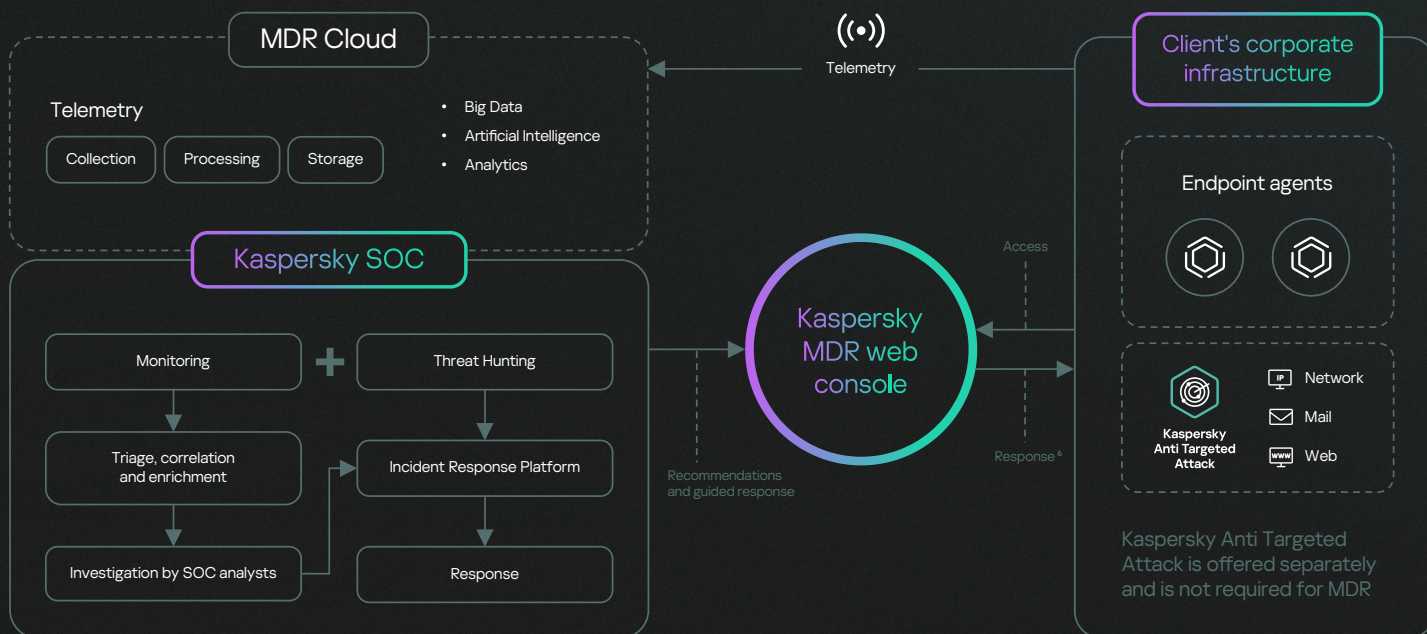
MDR Cloud

Telemetry

Collection

Processing

Storage

• Big Data
• Artificial Intelligence
• Analytics

Telemetry

Client's corporate infrastructure

Endpoint agents

Kaspersky SOC

Monitoring

Threat Hunting

Triage, correlation and enrichment

Incident Response Platform

Investigation by SOC analysts

Response

Recommendations and guided response

Kaspersky MDR web console

Access

Response $^6$

Kaspersky Anti Targeted Attack

IP Network

Mail

www Web

Kaspersky Anti Targeted Attack is offered separately and is not required for MDR